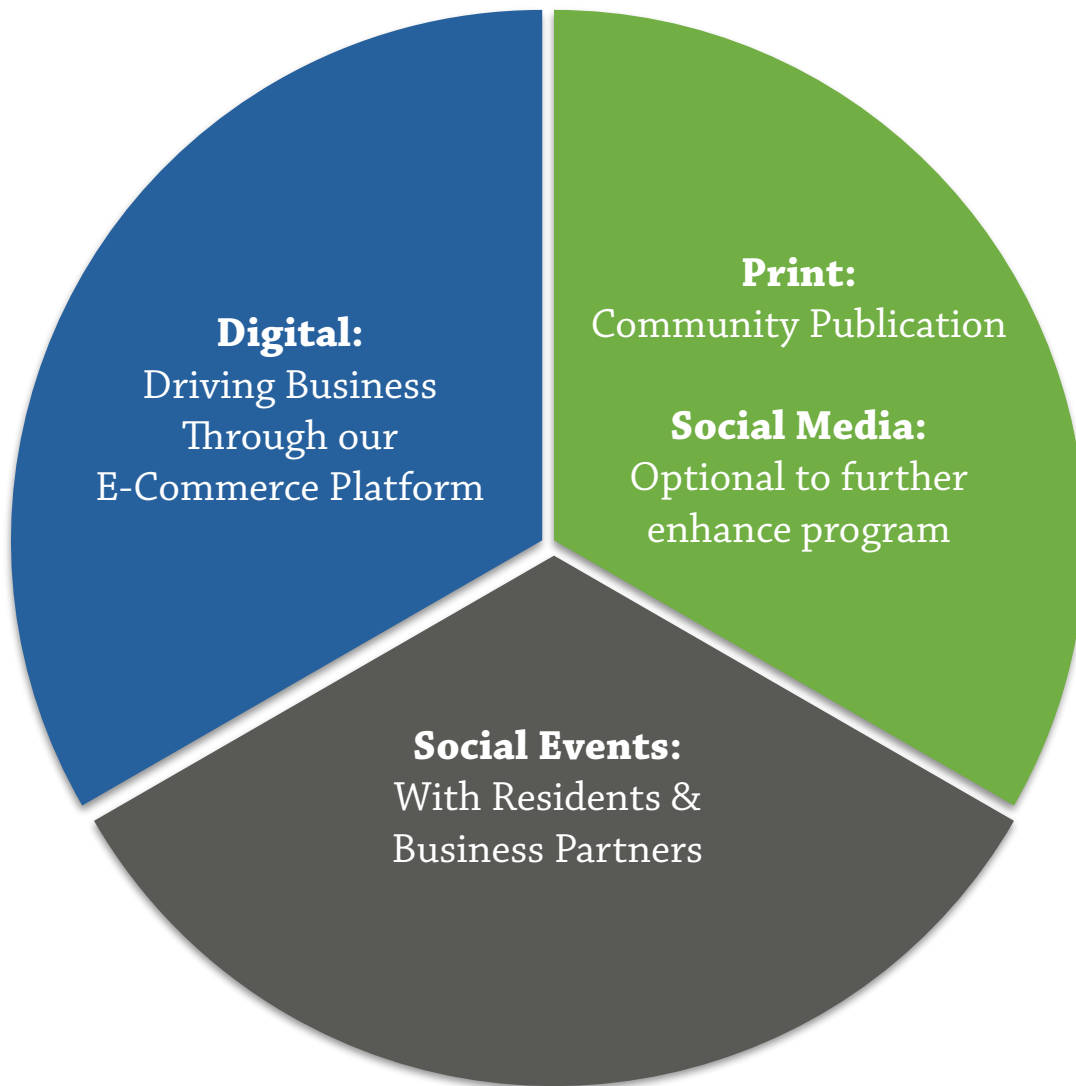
**Digital:**
Driving Business Through our E-Commerce Platform

**Print:**
Community Publication

**Social Media:**
Optional to further enhance program

**Social Events:**
With Residents & Business Partners